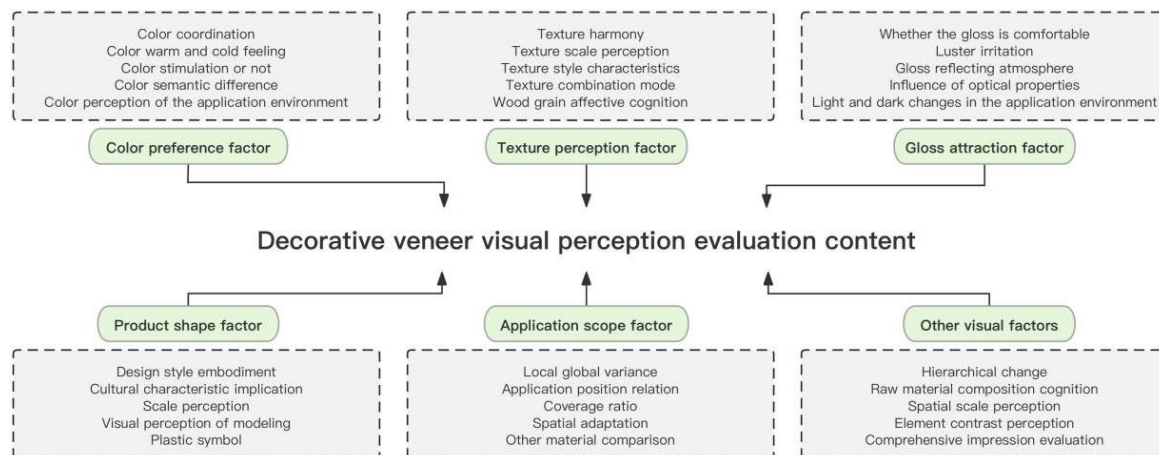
Color coordination
Color warm and cold feeling
Color stimulation or not
Color semantic difference
Color perception of the application environment

Color preference factor

Texture harmony
Texture scale perception
Texture style characteristics
Texture combination mode
Wood grain affective cognition

Texture perception factor

Whether the gloss is comfortable
Luster irritation
Gloss reflecting atmosphere
Influence of optical properties
Light and dark changes in the application environment

Gloss attraction factor

Decorative veneer visual perception evaluation content

Product shape factor

Design style embodiment
Cultural characteristic implication
Scale perception
Visual perception of modeling
Plastic symbol

Application scope factor

Local global variance
Application position relation
Coverage ratio
Spatial adaptation
Other material comparison

Other visual factors

Hierarchical change
Raw material composition cognition
Spatial scale perception
Element contrast perception
Comprehensive impression evaluation